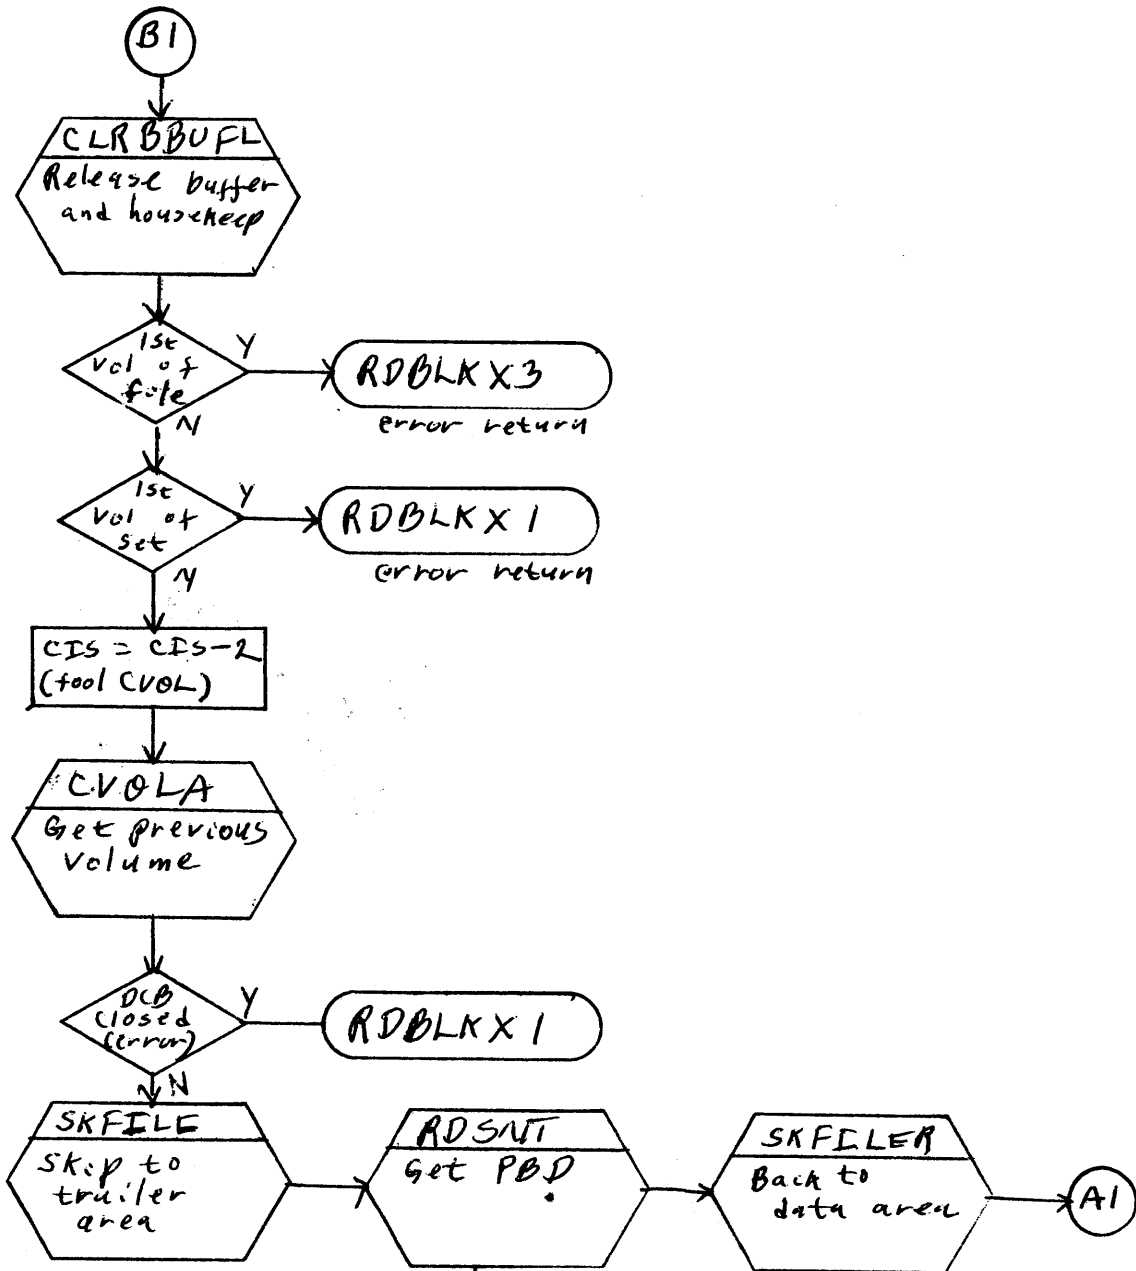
B1

CLRBBUFL
Release buffer and housekeep

1st Vol of file
Y
RDBLKX3
error return
N

1st Vol of Set
Y
RDBLKX1
error return
N

CIS = CIS-2
(fool CVOL)

CVOLA
Get previous Volume

DCB closed (error)
Y
RDBLKX1
N

SKFILE
Skip to trailer area

RDSNT
Get PBD

SKFILER
Back to data area

A1